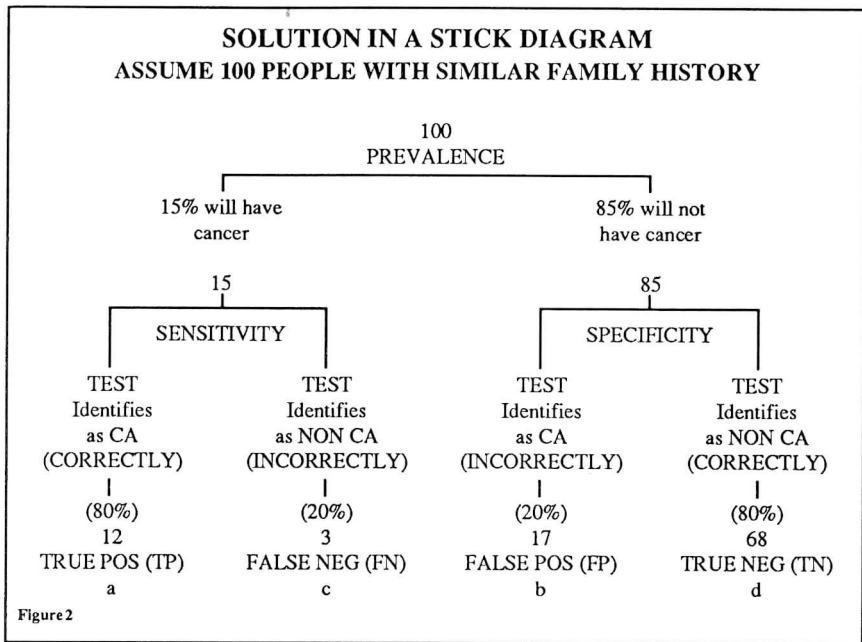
SOLUTION IN A STICK DIAGRAM
ASSUME 100 PEOPLE WITH SIMILAR FAMILY HISTORY

100
PREVALENCE

15% will have cancer

85% will not have cancer

15

85

SENSITIVITY

SPECIFICITY

TEST
Identifies
as CA
(CORRECTLY)
(80%)
12
TRUE POS (TP)
a

TEST
Identifies
as NON CA
(INCORRECTLY)
(20%)
3
FALSE NEG (FN)
c

TEST
Identifies
as CA
(INCORRECTLY)
(20%)
17
FALSE POS (FP)
b

TEST
Identifies
as NON CA
(CORRECTLY)
(80%)
68
TRUE NEG (TN)
d

Figure 2